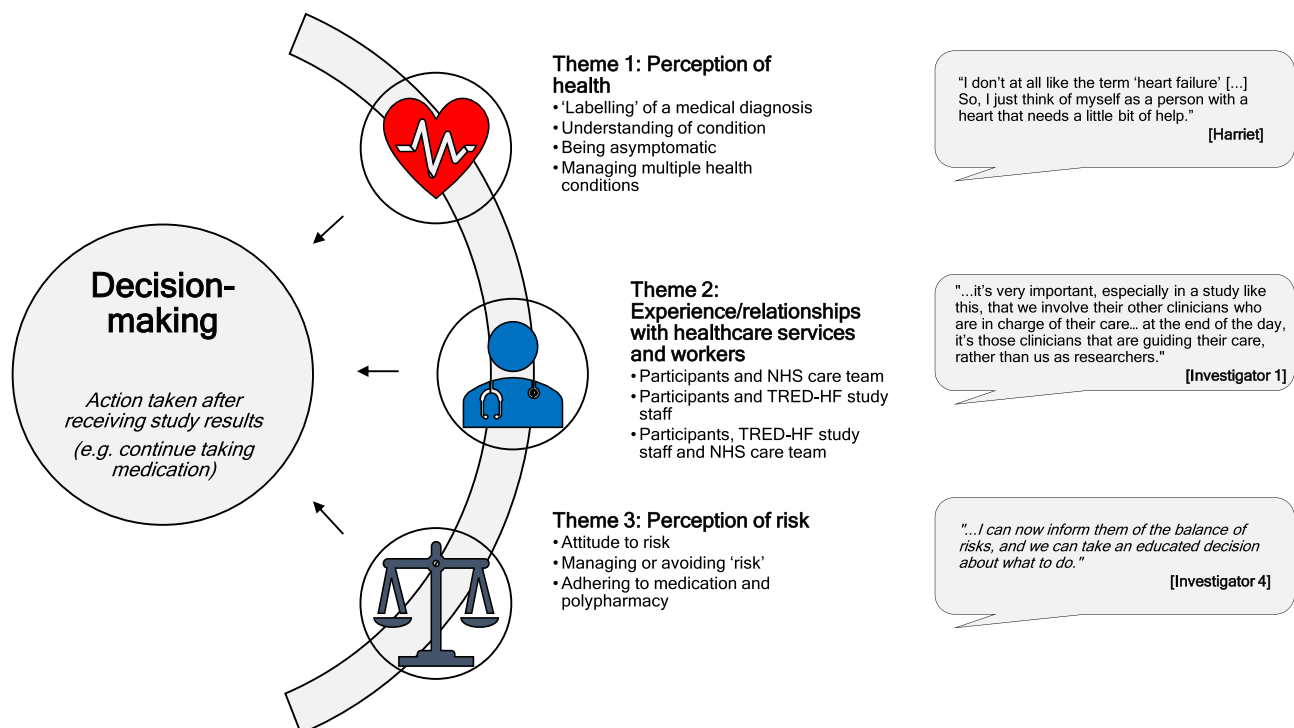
Decision-making

Action taken after receiving study results

(e.g. continue taking medication)

Theme 1: Perception of health
• 'Labelling' of a medical diagnosis
• Understanding of condition
• Being asymptomatic
• Managing multiple health conditions

"I don't at all like the term 'heart failure' [...] So, I just think of myself as a person with a heart that needs a little bit of help."
[Harriet]

Theme 2: Experience/relationships with healthcare services and workers
• Participants and NHS care team
• Participants and TRED-HF study staff
• Participants, TRED-HF study staff and NHS care team

"...it's very important, especially in a study like this, that we involve their other clinicians who are in charge of their care… at the end of the day, it's those clinicians that are guiding their care, rather than us as researchers."
[Investigator 1]

Theme 3: Perception of risk
• Attitude to risk
• Managing or avoiding 'risk'
• Adhering to medication and polypharmacy

"...I can now inform them of the balance of risks, and we can take an educated decision about what to do."
[Investigator 4]